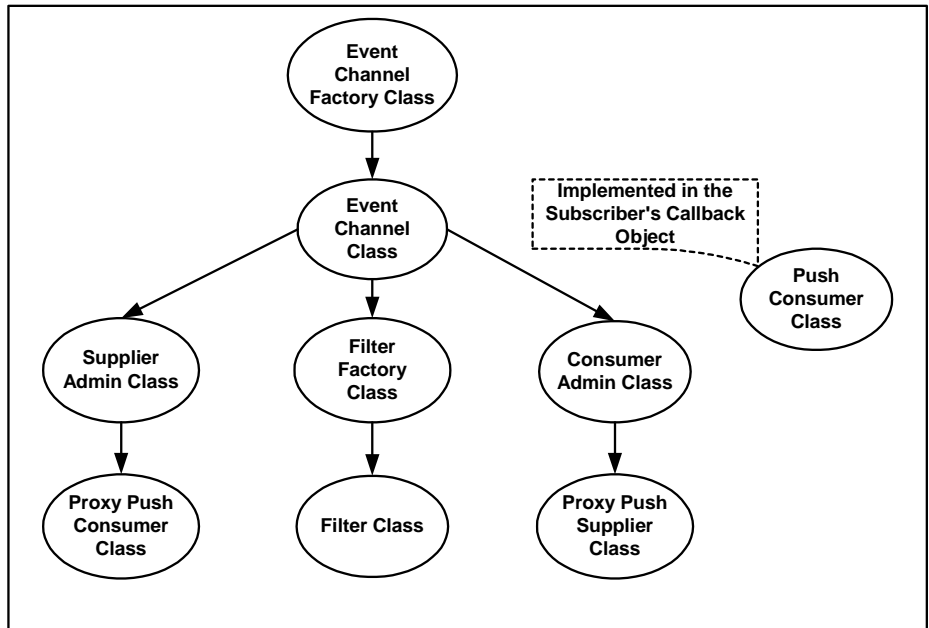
Event Channel Factory Class

Event Channel Class

Implemented in the Subscriber's Callback Object

Push Consumer Class

Supplier Admin Class

Filter Factory Class

Consumer Admin Class

Proxy Push Consumer Class

Filter Class

Proxy Push Supplier Class